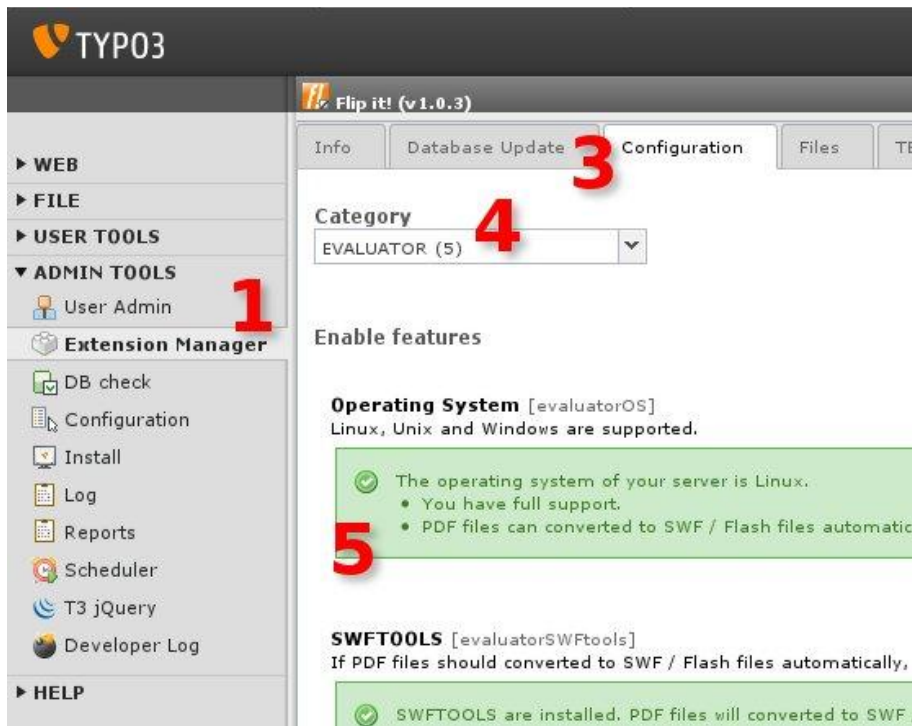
TYPO3

Flip it! (v1.0.3)

▸ WEB
▸ FILE
▸ USER TOOLS
▾ ADMIN TOOLS
User Admin
Extension Manager
DB check
Configuration
Install
Log
Reports
Scheduler
T3 jQuery
Developer Log
▸ HELP

1

Info | Database Update | Configuration | Files | TE

3

Category
EVALUATOR (5)

4

Enable features

Operating System [evaluatorOS]
Linux, Unix and Windows are supported.

The operating system of your server is Linux.
• You have full support.
• PDF files can converted to SWF / Flash files automatic

5

SWFTOOLS [evaluatorSWFtools]
If PDF files should converted to SWF / Flash files automatically,

SWFTOOLS are installed. PDF files will converted to SWF